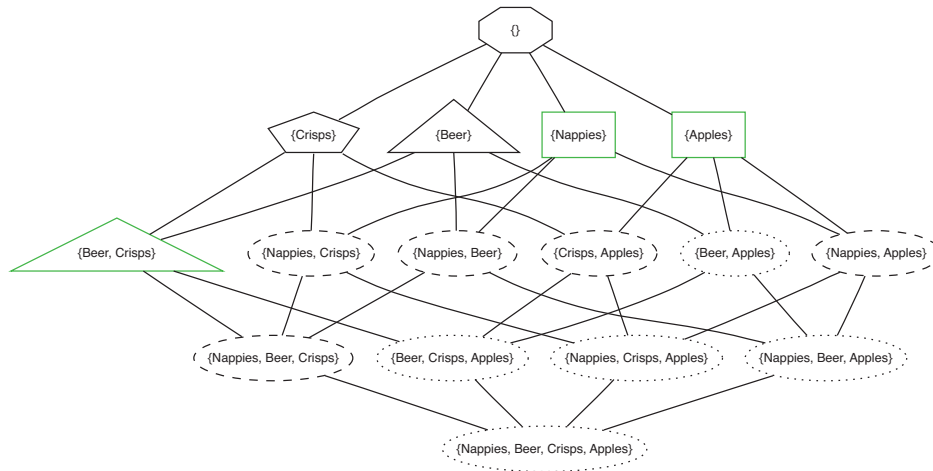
{}

{Crisps}

{Beer}

{Nappies}

{Apples}

{Beer, Crisps}

{Nappies, Crisps}

{Nappies, Beer}

{Crisps, Apples}

{Beer, Apples}

{Nappies, Apples}

{Nappies, Beer, Crisps}

{Beer, Crisps, Apples}

{Nappies, Crisps, Apples}

{Nappies, Beer, Apples}

{Nappies, Beer, Crisps, Apples}